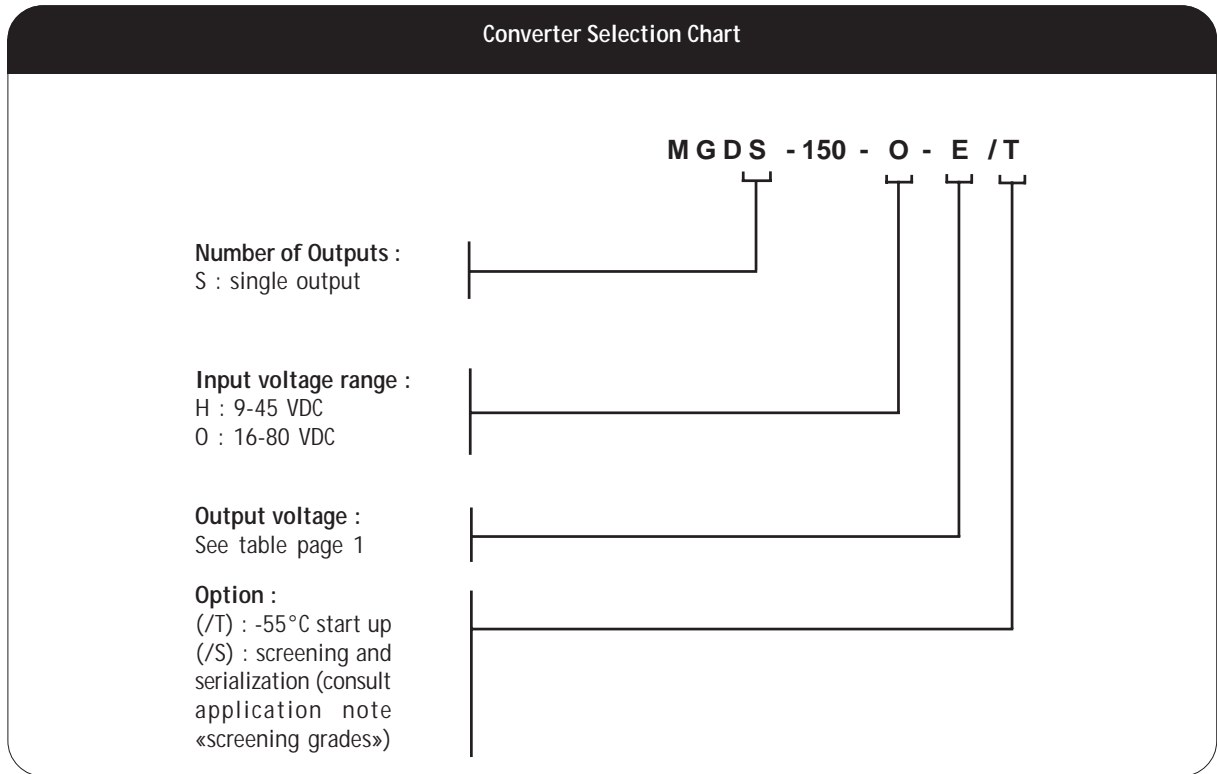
Converter Selection Chart

MGDS -150 - O - E /T

Number of Outputs :
S : single output

Input voltage range :
H : 9-45 VDC
O : 16-80 VDC

Output voltage :
See table page 1

Option :
(/T) : -55°C start up
(/S) : screening and serialization (consult application note «screening grades»)